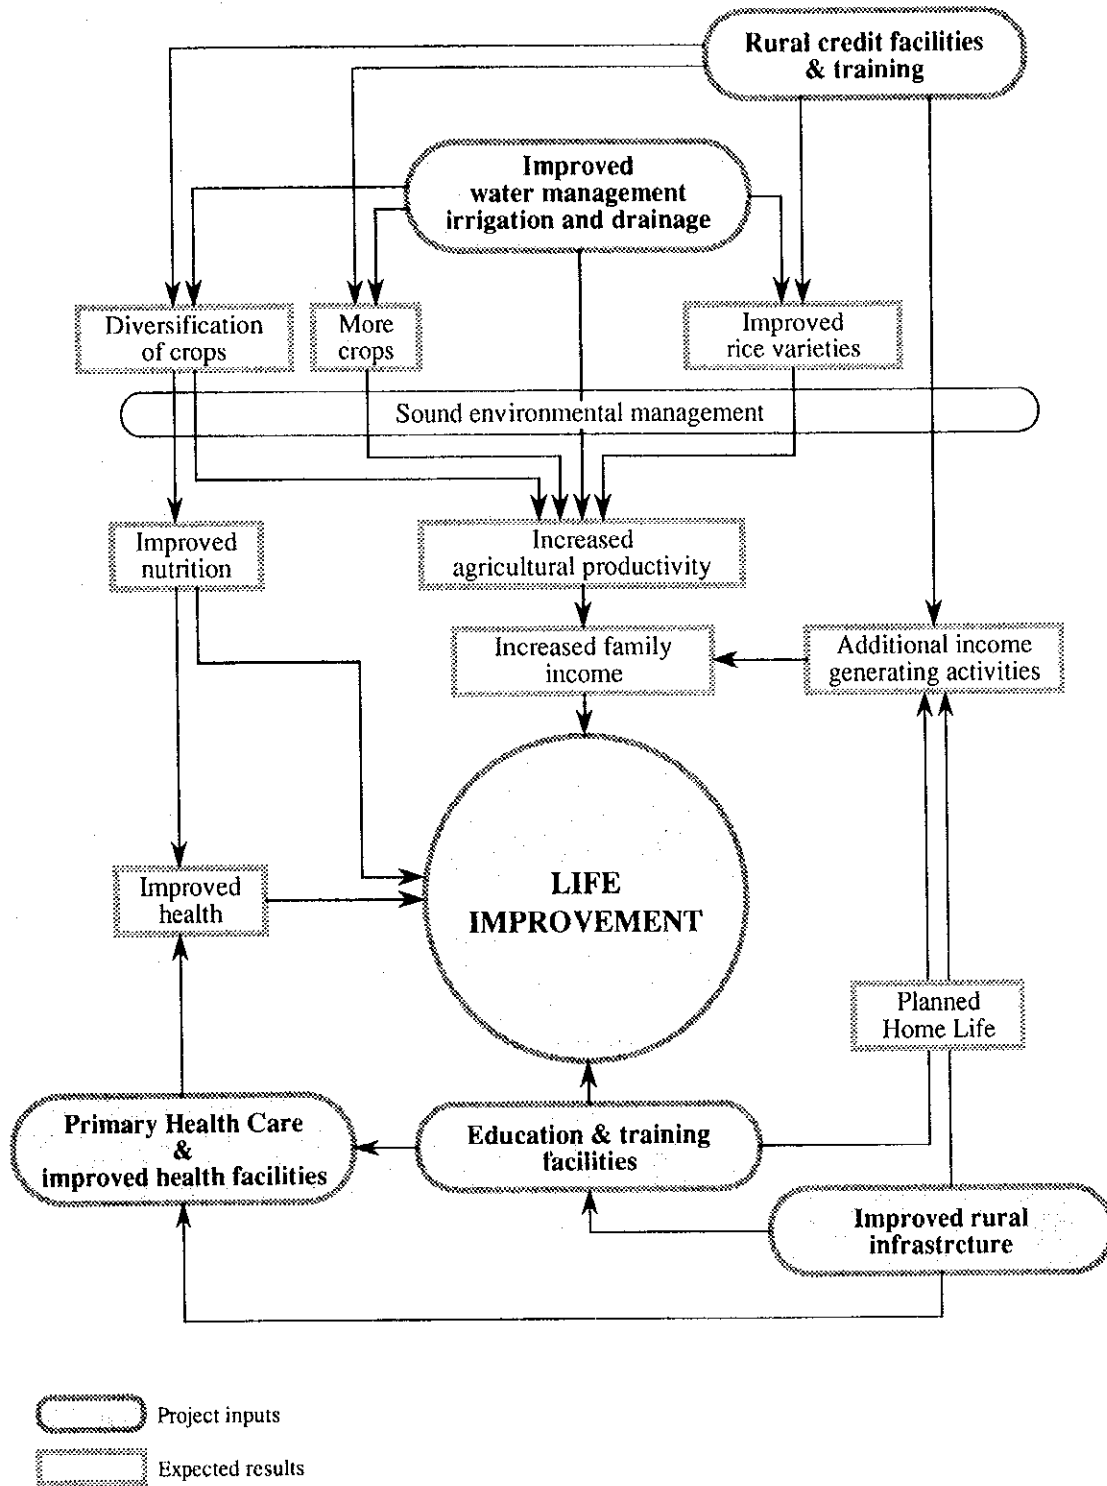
Rural credit facilities & training

Improved water management irrigation and drainage

Diversification of crops

More crops

Improved rice varieties

Sound environmental management

Improved nutrition

Increased agricultural productivity

Increased family income

Additional income generating activities

LIFE IMPROVEMENT

Improved health

Planned Home Life

Primary Health Care & improved health facilities

Education & training facilities

Improved rural infrastrcture

Project inputs

Expected results